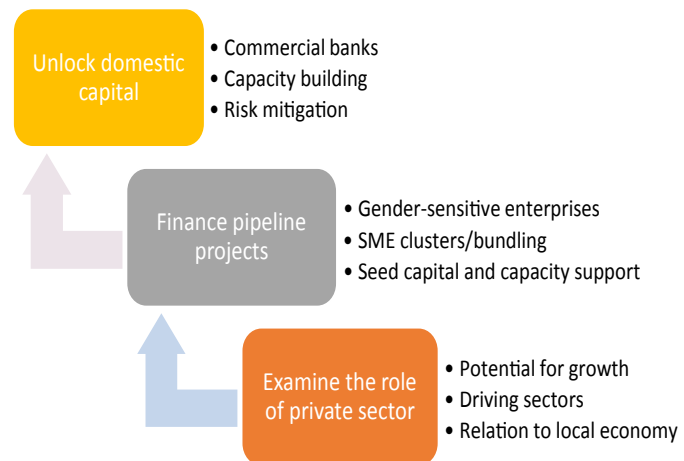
Unlock domestic capital

• Commercial banks
• Capacity building
• Risk mitigation

Finance pipeline projects

• Gender-sensitive enterprises
• SME clusters/bundling
• Seed capital and capacity support

Examine the role of private sector

• Potential for growth
• Driving sectors
• Relation to local economy